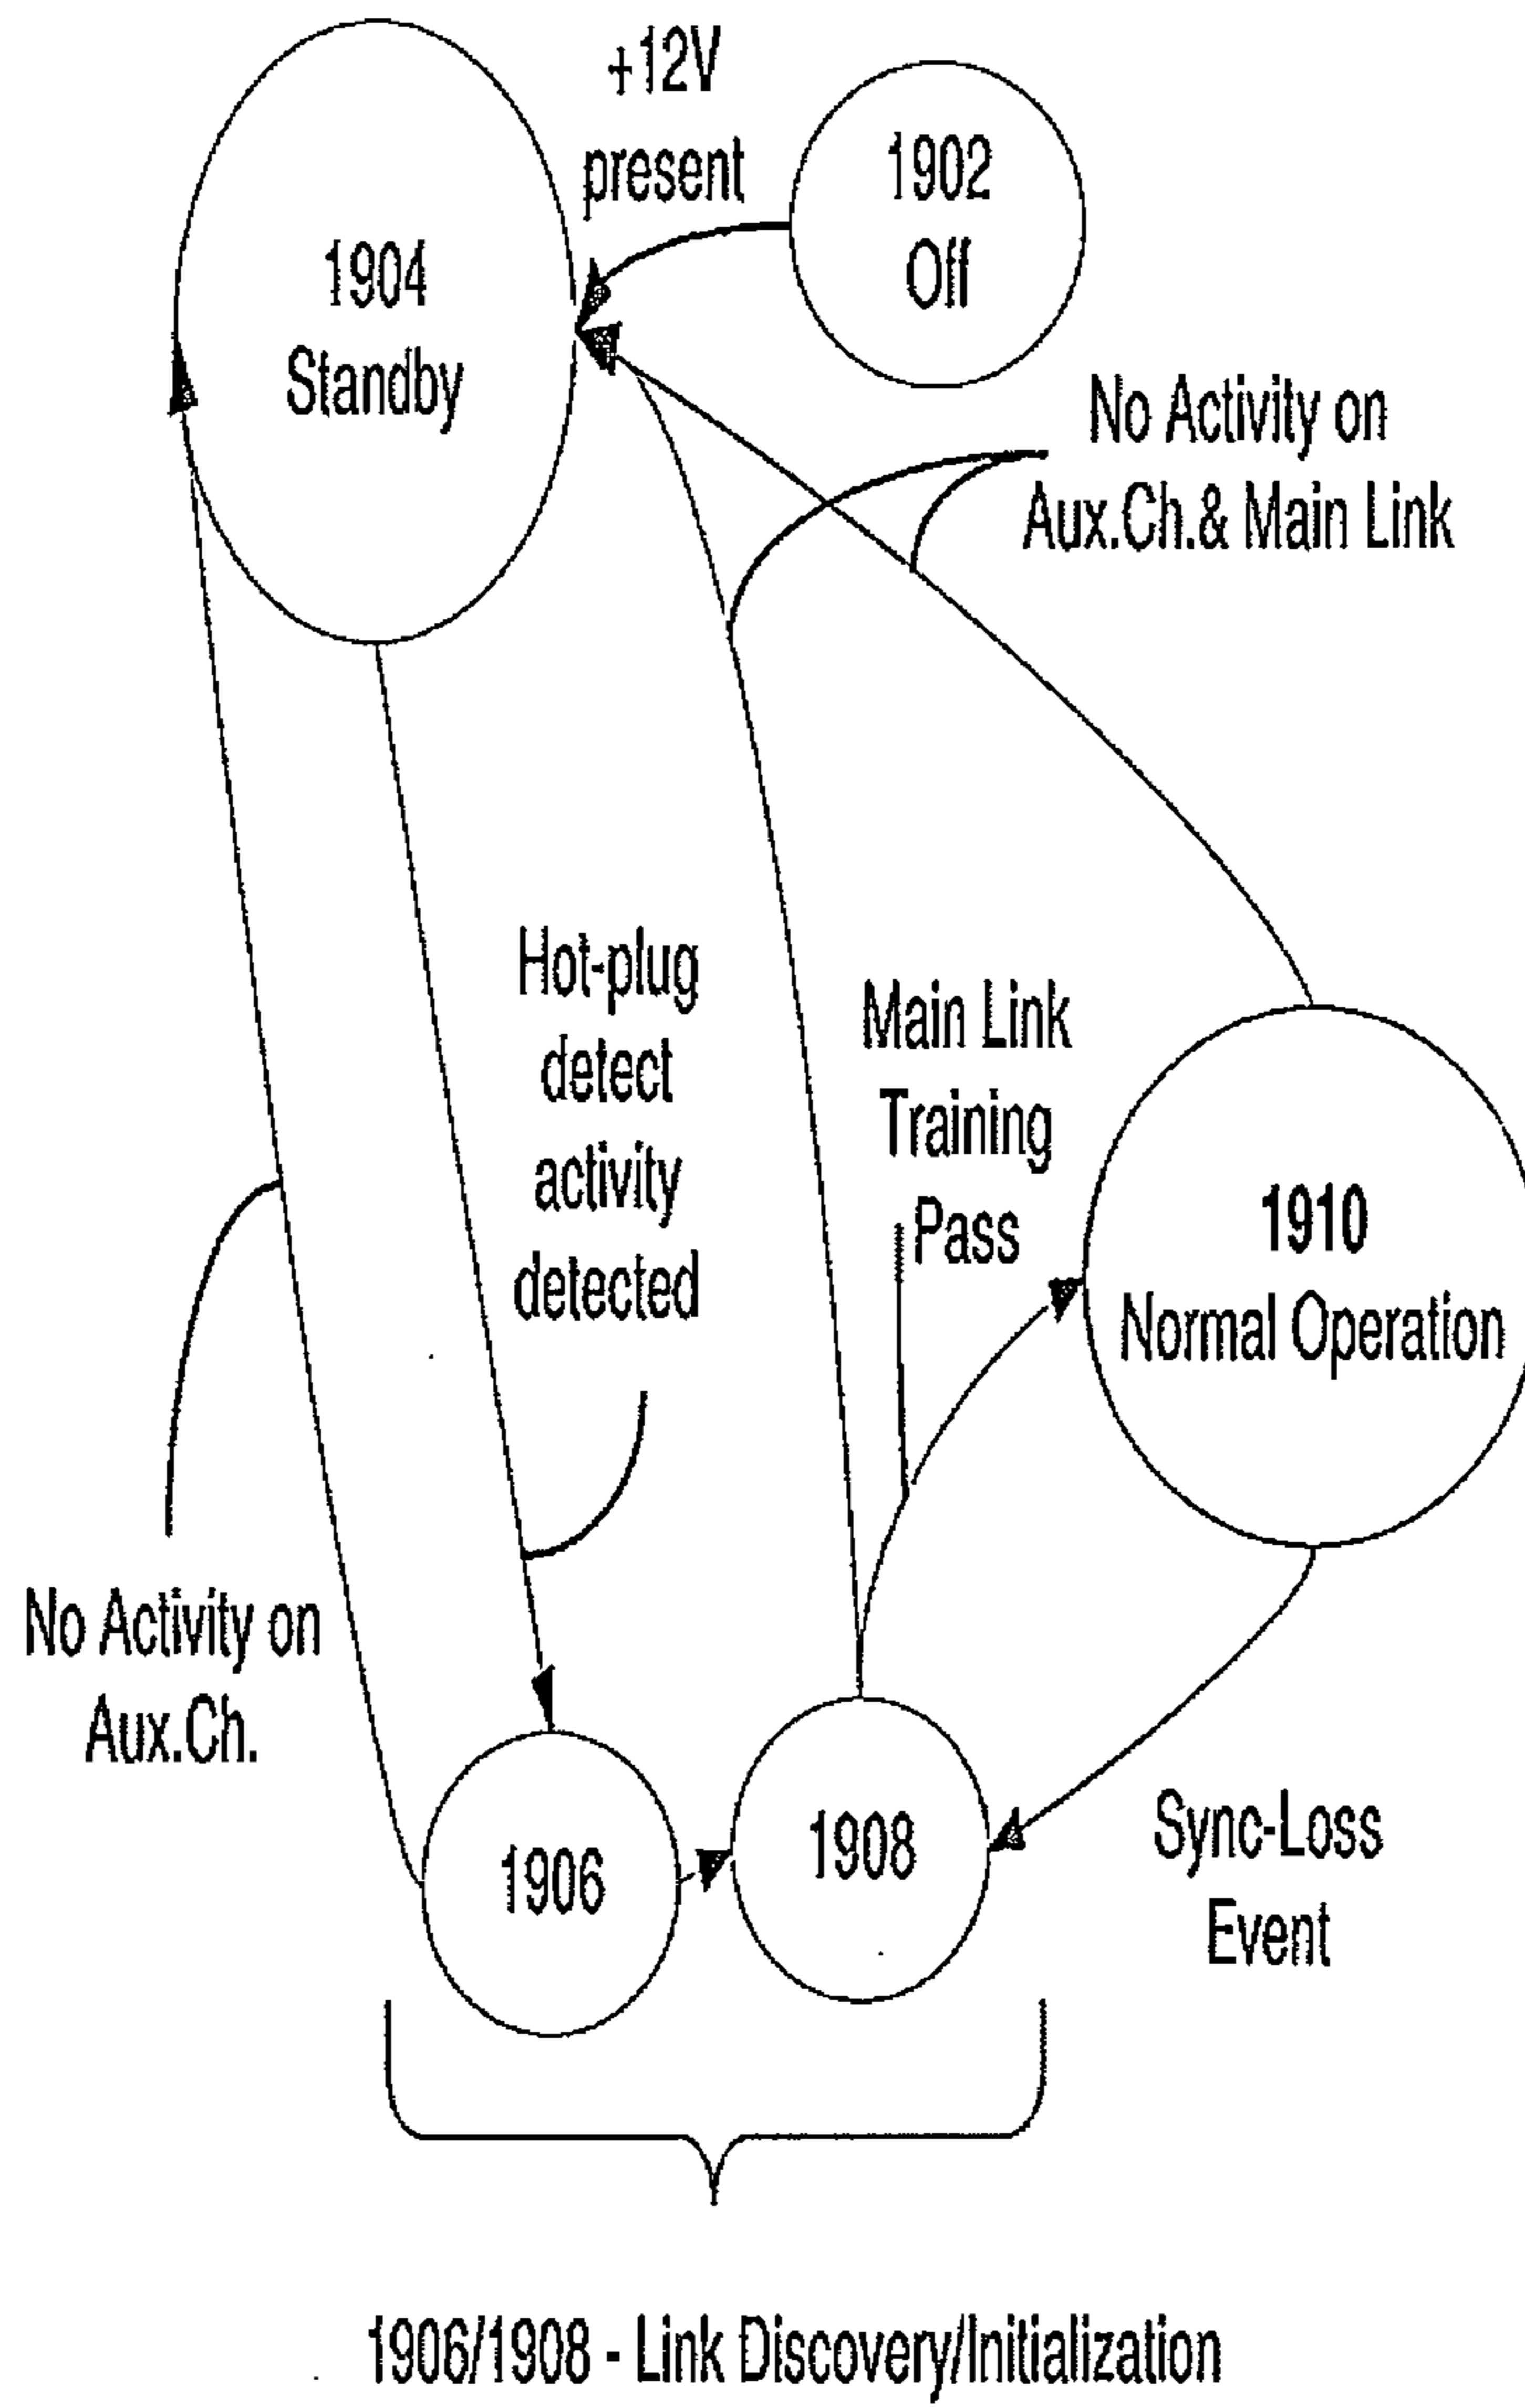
+12V present

1904 Standby

1902 Off

No Activity on Aux.Ch.& Main Link

Hot-plug detect activity detected

Main Link Training Pass

1910 Normal Operation

No Activity on Aux.Ch.

1906

1908

Sync-Loss Event

1906/1908 - Link Discovery/Initialization